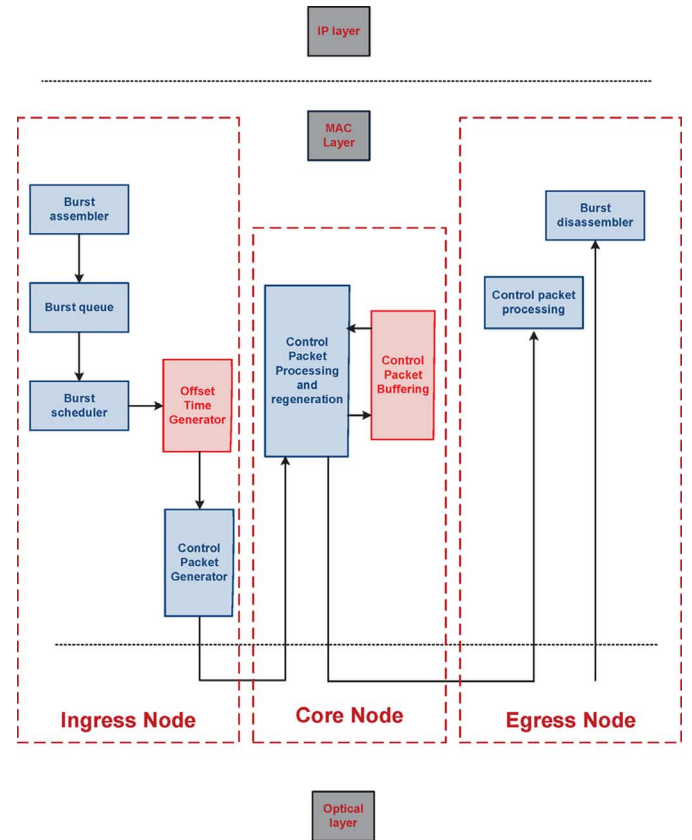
IP layer

MAC Layer

Burst assembler

Burst queue

Burst scheduler

Offset Time Generator

Control Packet Generator

Control Packet Processing and regeneration

Control Packet Buffering

Burst disassembler

Control packet processing

Ingress Node

Core Node

Egress Node

Optical layer